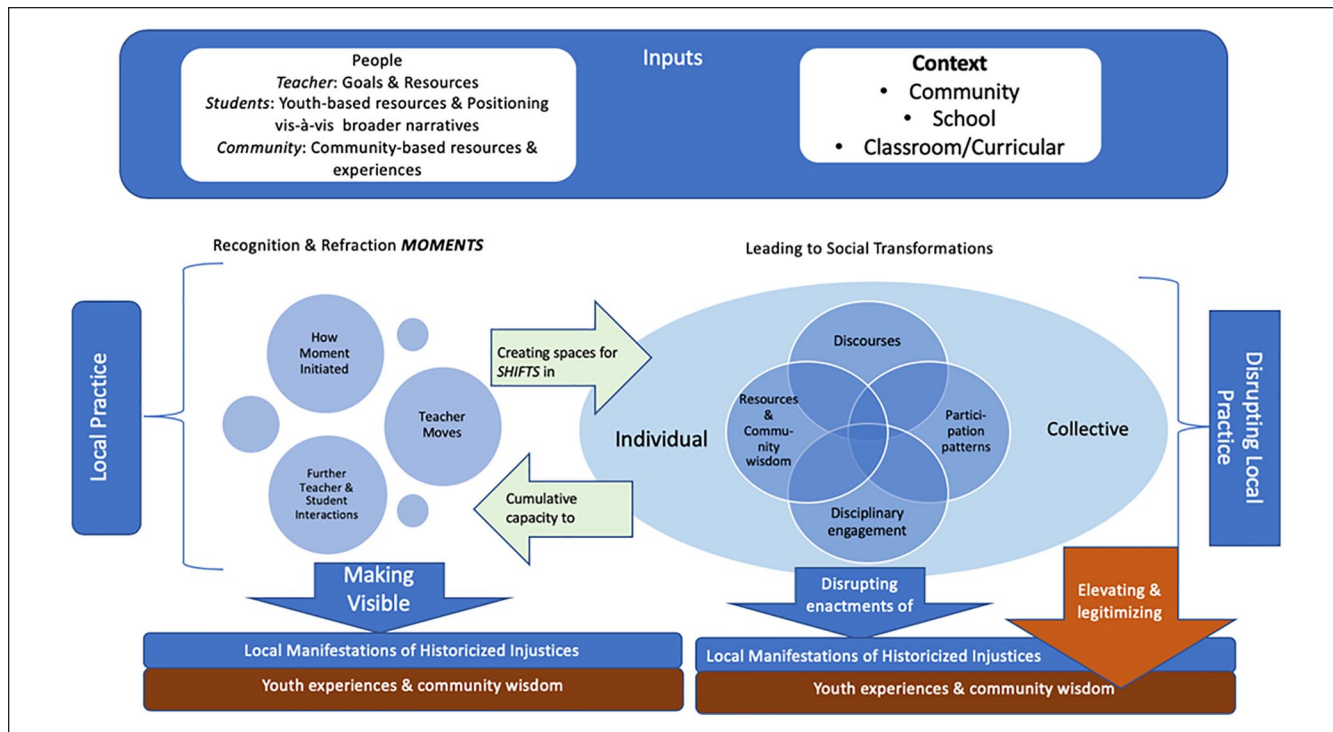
People
*Teacher*: Goals & Resources
*Students*: Youth-based resources & Positioning vis-à-vis broader narratives
*Community*: Community-based resources & experiences

Inputs

**Context**
• Community
• School
• Classroom/Curricular

Recognition & Refraction ***MOMENTS***

Leading to Social Transformations

Local Practice

How Moment Initiated

Teacher Moves

Further Teacher & Student Interactions

Creating spaces for *SHIFTS* in

Cumulative capacity to

Individual

Discourses

Resources & Community wisdom

Participation patterns

Disciplinary engagement

Collective

Disrupting Local Practice

Making Visible

Disrupting enactments of

Elevating & legitimizing

Local Manifestations of Historicized Injustices

Youth experiences & community wisdom

Local Manifestations of Historicized Injustices

Youth experiences & community wisdom